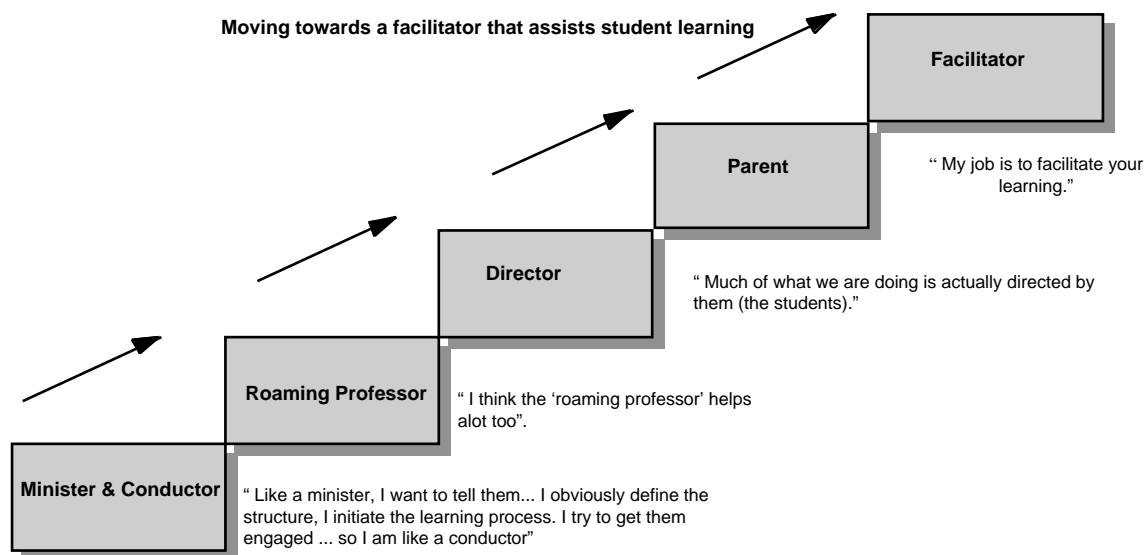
Moving towards a facilitator that assists student learning

Facilitator

" My job is to facilitate your learning."

Parent

Director

" Much of what we are doing is actually directed by them (the students)."

Roaming Professor

" I think the 'roaming professor' helps alot too".

Minister & Conductor

" Like a minister, I want to tell them... I obviously define the structure, I initiate the learning process. I try to get them engaged ... so I am like a conductor"